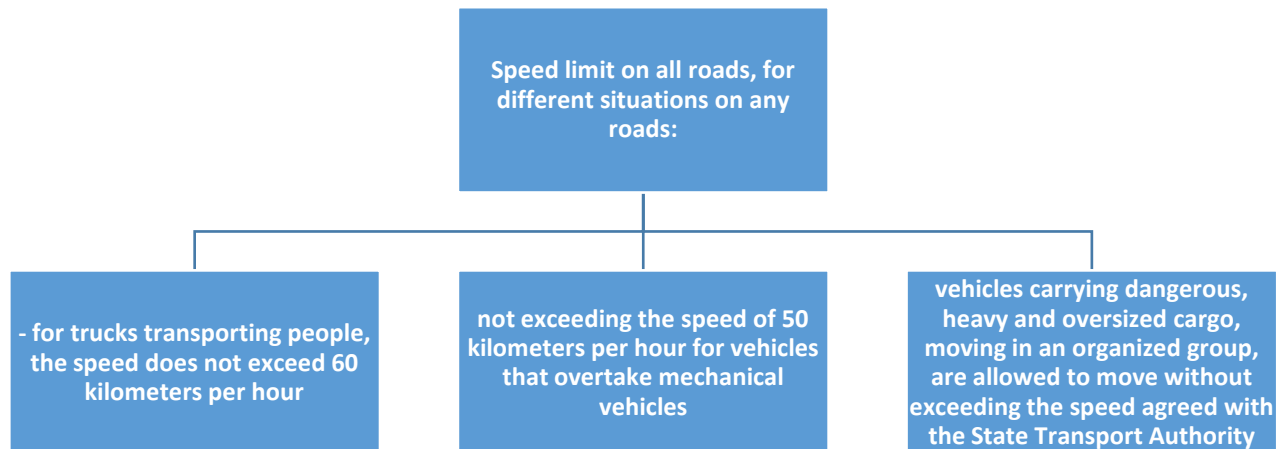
Speed limit on all roads, for different situations on any roads:

- for trucks transporting people, the speed does not exceed 60 kilometers per hour

not exceeding the speed of 50 kilometers per hour for vehicles that overtake mechanical vehicles

vehicles carrying dangerous, heavy and oversized cargo, moving in an organized group, are allowed to move without exceeding the speed agreed with the State Transport Authority